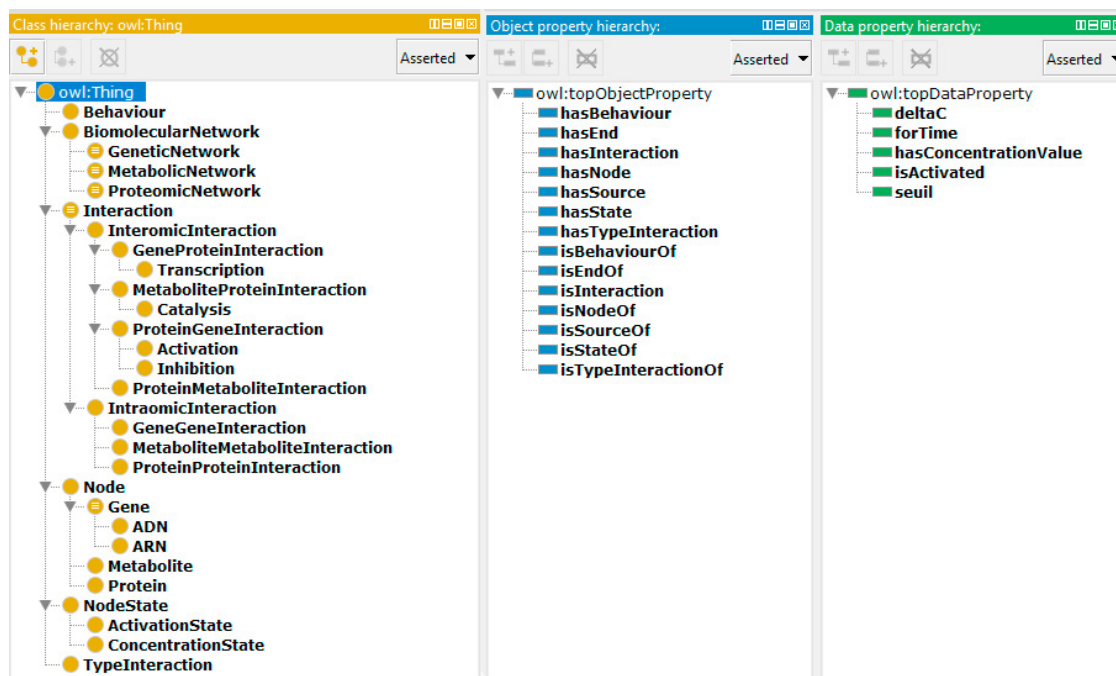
Class hierarchy: owl:Thing

Asserted

owl:Thing
Behaviour
BiomolecularNetwork
GeneticNetwork
MetabolicNetwork
ProteomicNetwork
Interaction
InteromicInteraction
GeneProteinInteraction
Transcription
MetaboliteProteinInteraction
Catalysis
ProteinGeneInteraction
Activation
Inhibition
ProteinMetaboliteInteraction
IntraomicInteraction
GeneGeneInteraction
MetaboliteMetaboliteInteraction
ProteinProteinInteraction
Node
Gene
ADN
ARN
Metabolite
Protein
NodeState
ActivationState
ConcentrationState
TypeInteraction

Object property hierarchy:

Asserted

owl:topObjectProperty
hasBehaviour
hasEnd
hasInteraction
hasNode
hasSource
hasState
hasTypeInteraction
isBehaviourOf
isEndOf
isInteraction
isNodeOf
isSourceOf
isStateOf
isTypeInteractionOf

Data property hierarchy:

Asserted

owl:topDataProperty
deltaC
forTime
hasConcentrationValue
isActivated
seuil